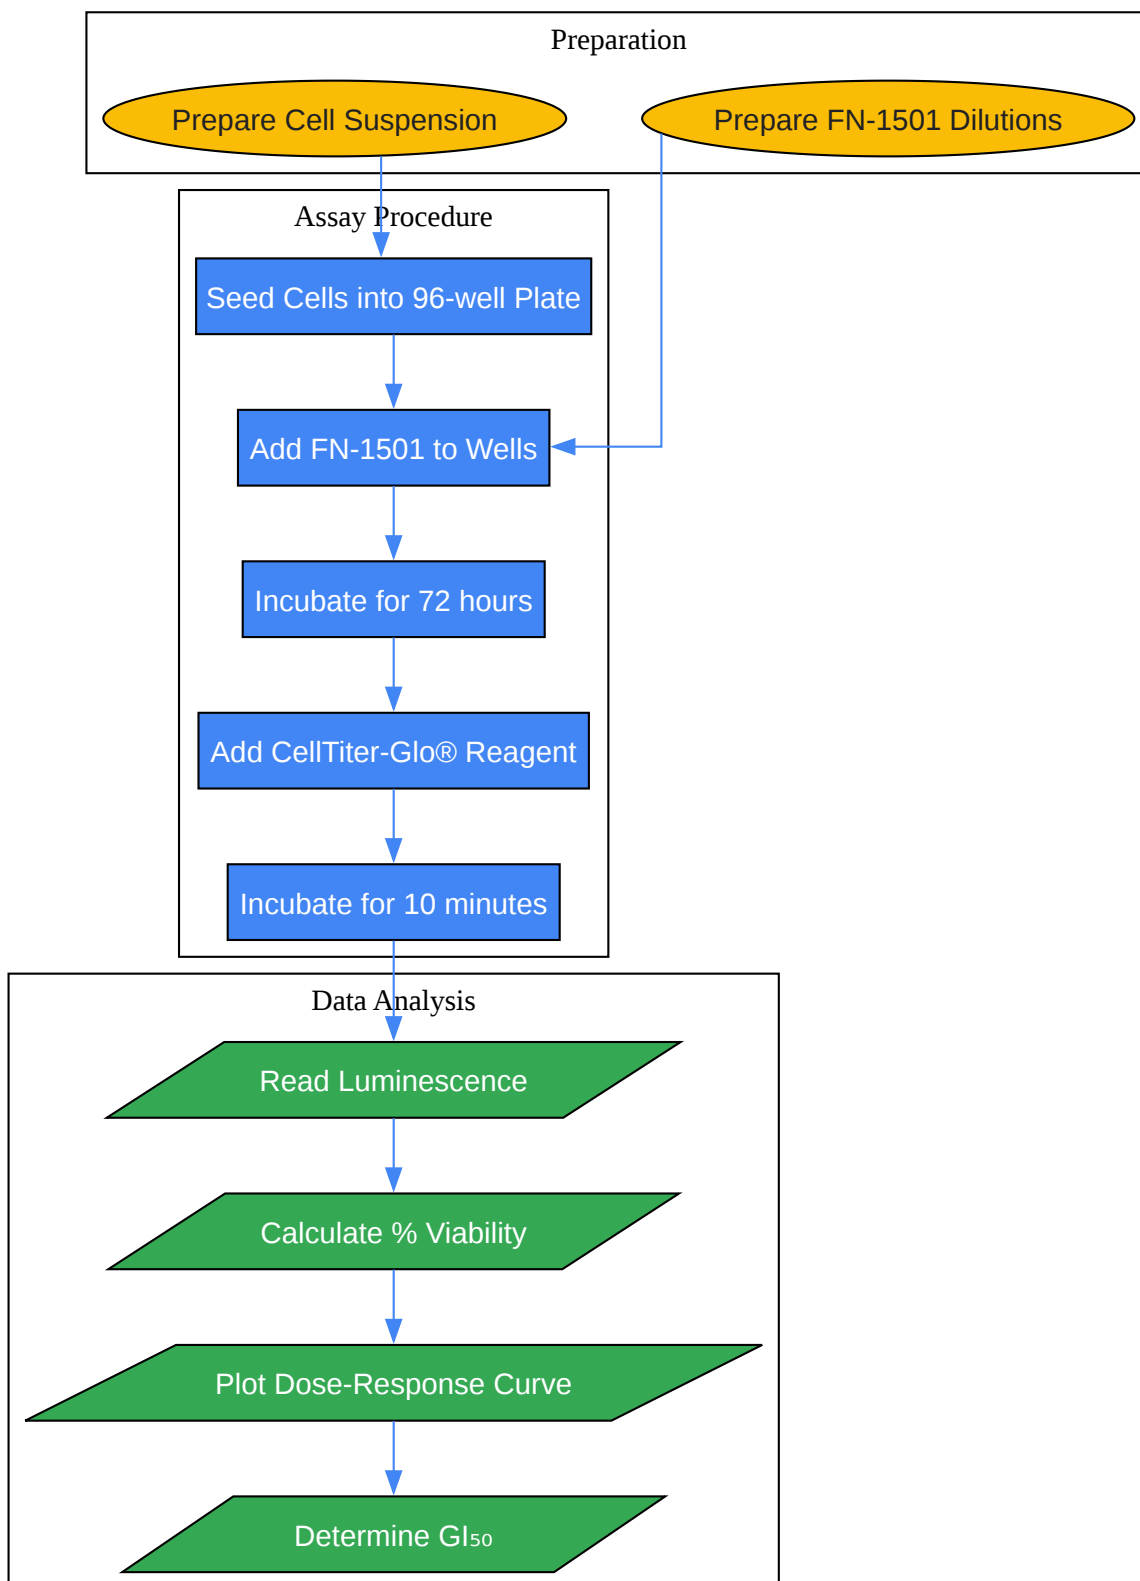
Preparation

Prepare Cell Suspension

Prepare FN-1501 Dilutions

Assay Procedure

Seed Cells into 96-well Plate

Add FN-1501 to Wells

Incubate for 72 hours

Add CellTiter-Glo® Reagent

Incubate for 10 minutes

Data Analysis

Read Luminescence

Calculate % Viability

Plot Dose-Response Curve

Determine $GI_{50}$